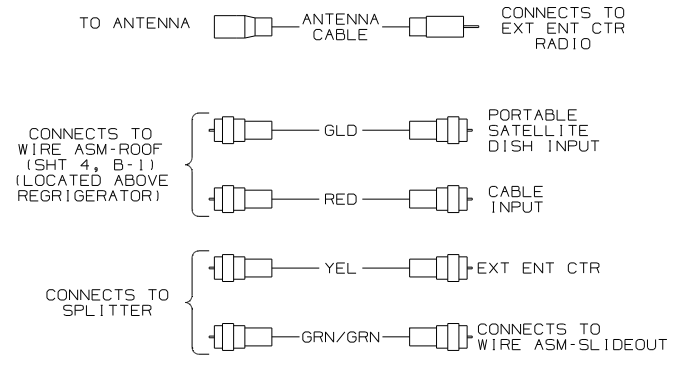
TO ANTENNA

ANTENNA CABLE

CONNECTS TO EXT ENT CTR RADIO

CONNECTS TO WIRE ASM-ROOF (SHT 4, B-1) (LOCATED ABOVE REGRIGERATOR)

GLD

PORTABLE SATELLITE DISH INPUT

RED

CABLE INPUT

CONNECTS TO SPLITTER

YEL

EXT ENT CTR

GRN/GRN

CONNECTS TO WIRE ASM-SLIDEOUT